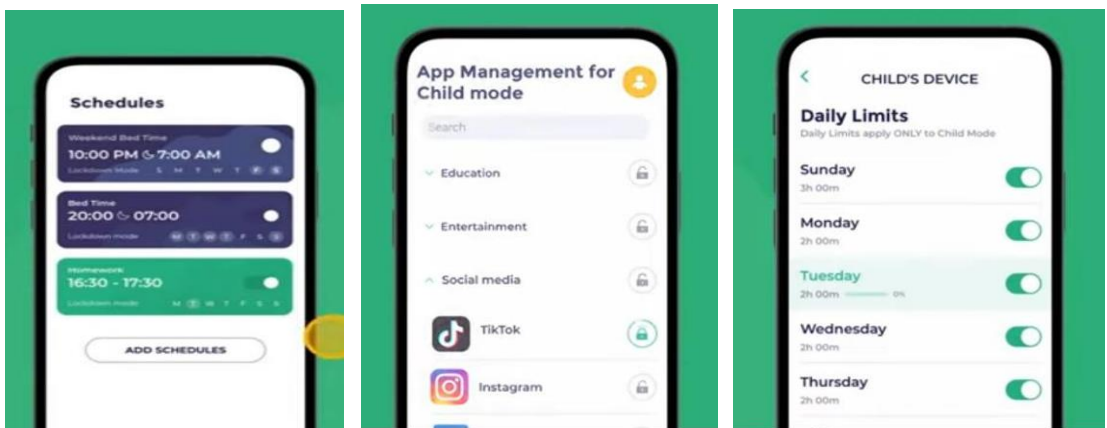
Schedules

Weekend Bed Time
10:00 PM 7:00 AM
Lockdown Mode S M T W T F S

Bed Time
20:00 07:00
Lockdown mode M T W T F S S

Homework
16:30 - 17:30
Lockdown mode M T W T F S S

ADD SCHEDULES

App Management for Child mode

Search

Education

Entertainment

Social media

TikTok

Instagram

CHILD'S DEVICE

Daily Limits
Daily Limits apply ONLY to Child Mode

Sunday
3h 00m

Monday
2h 00m

Tuesday
2h 00m 0%

Wednesday
2h 00m

Thursday
2h 00m